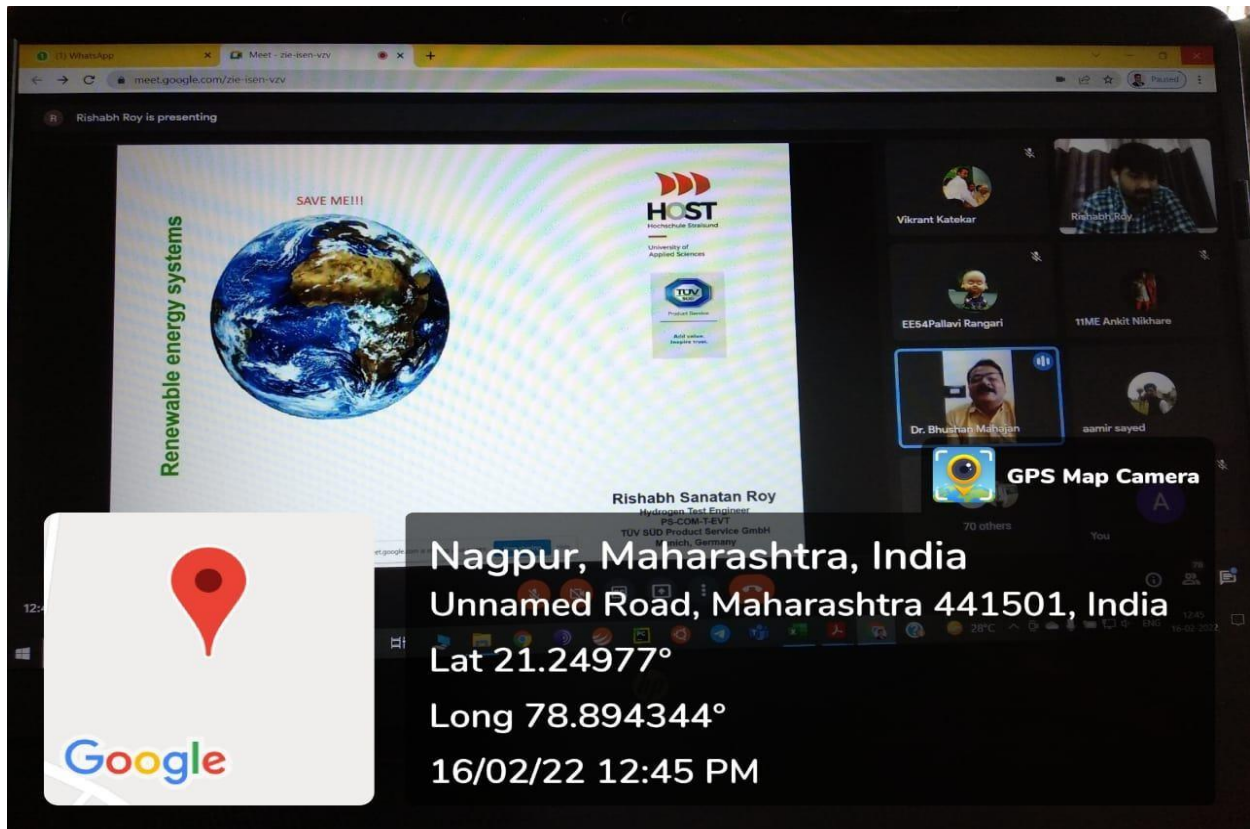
(1) WhatsApp

Meet - zie-isen-vzv

meet.google.com/zie-isen-vzv

Paused

Rishabh Roy is presenting

SAVE ME!!!

Renewable energy systems

HOST
Hochschule Stralsund
University of Applied Sciences

TÜV SÜD
Product Service
Add value. Inspire trust.

Rishabh Sanatan Roy
Hydrogen Test Engineer
PS-COM-T-EVT
TÜV SÜD Product Service GmbH
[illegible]nich, Germany

Vikrant Katekar

Rishabh Roy

EE54Pallavi Rangari

11ME Ankit Nikhare

Dr. Bhushan Mahajan

aamir sayed

70 others

You

28°C

ENG

12:45
16-02-2022

GPS Map Camera

Nagpur, Maharashtra, India
Unnamed Road, Maharashtra 441501, India
Lat 21.24977°
Long 78.894344°
16/02/22 12:45 PM

Google